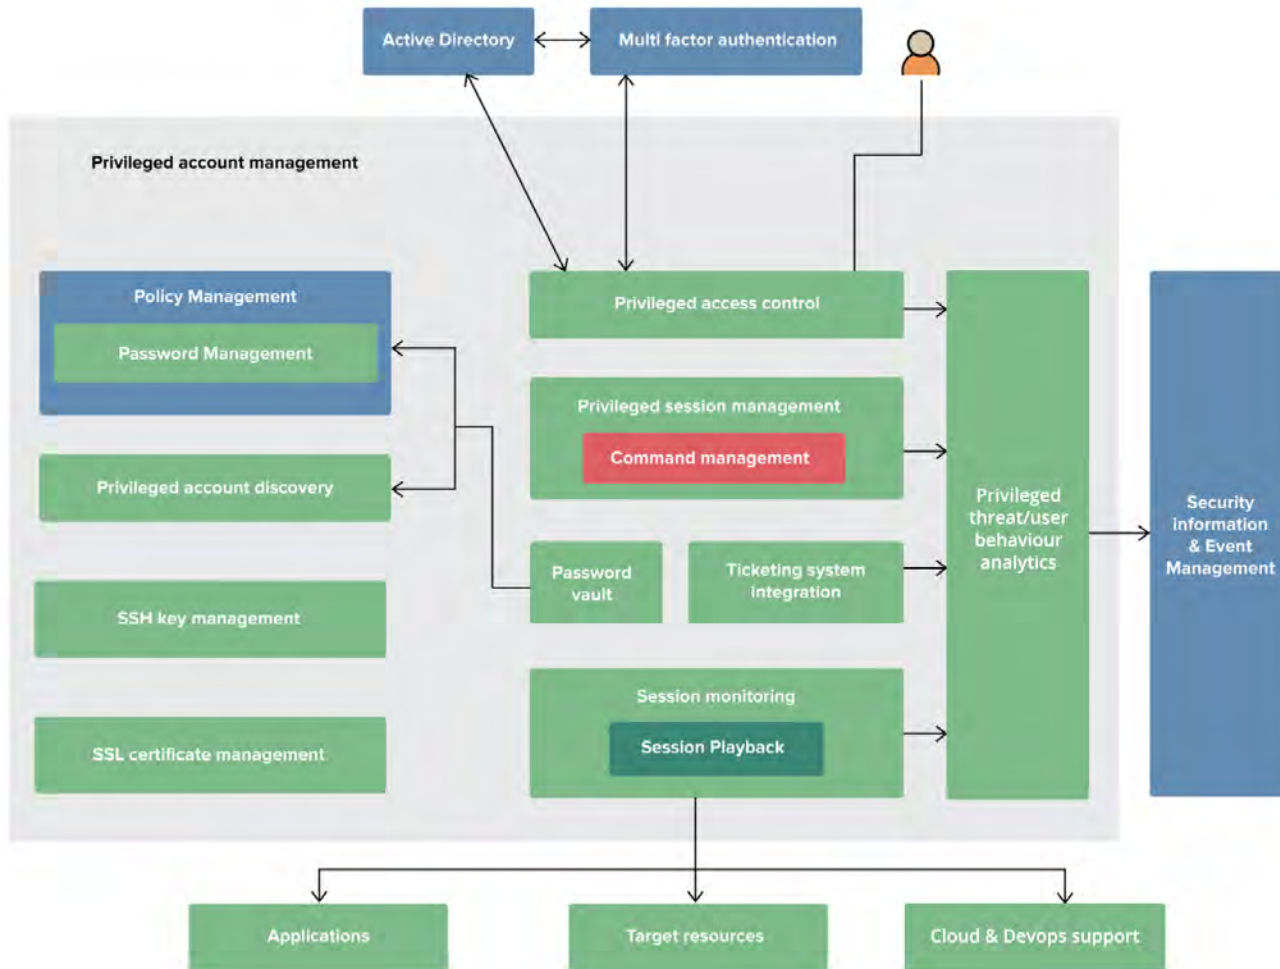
Active Directory

Multi factor authentication

Privileged account management

Policy Management

Password Management

Privileged account discovery

SSH key management

SSL certificate management

Privileged access control

Privileged session management

Command management

Password vault

Ticketing system integration

Session monitoring

Session Playback

Privileged threat/user behaviour analytics

Security information & Event Management

Applications

Target resources

Cloud & Devops support